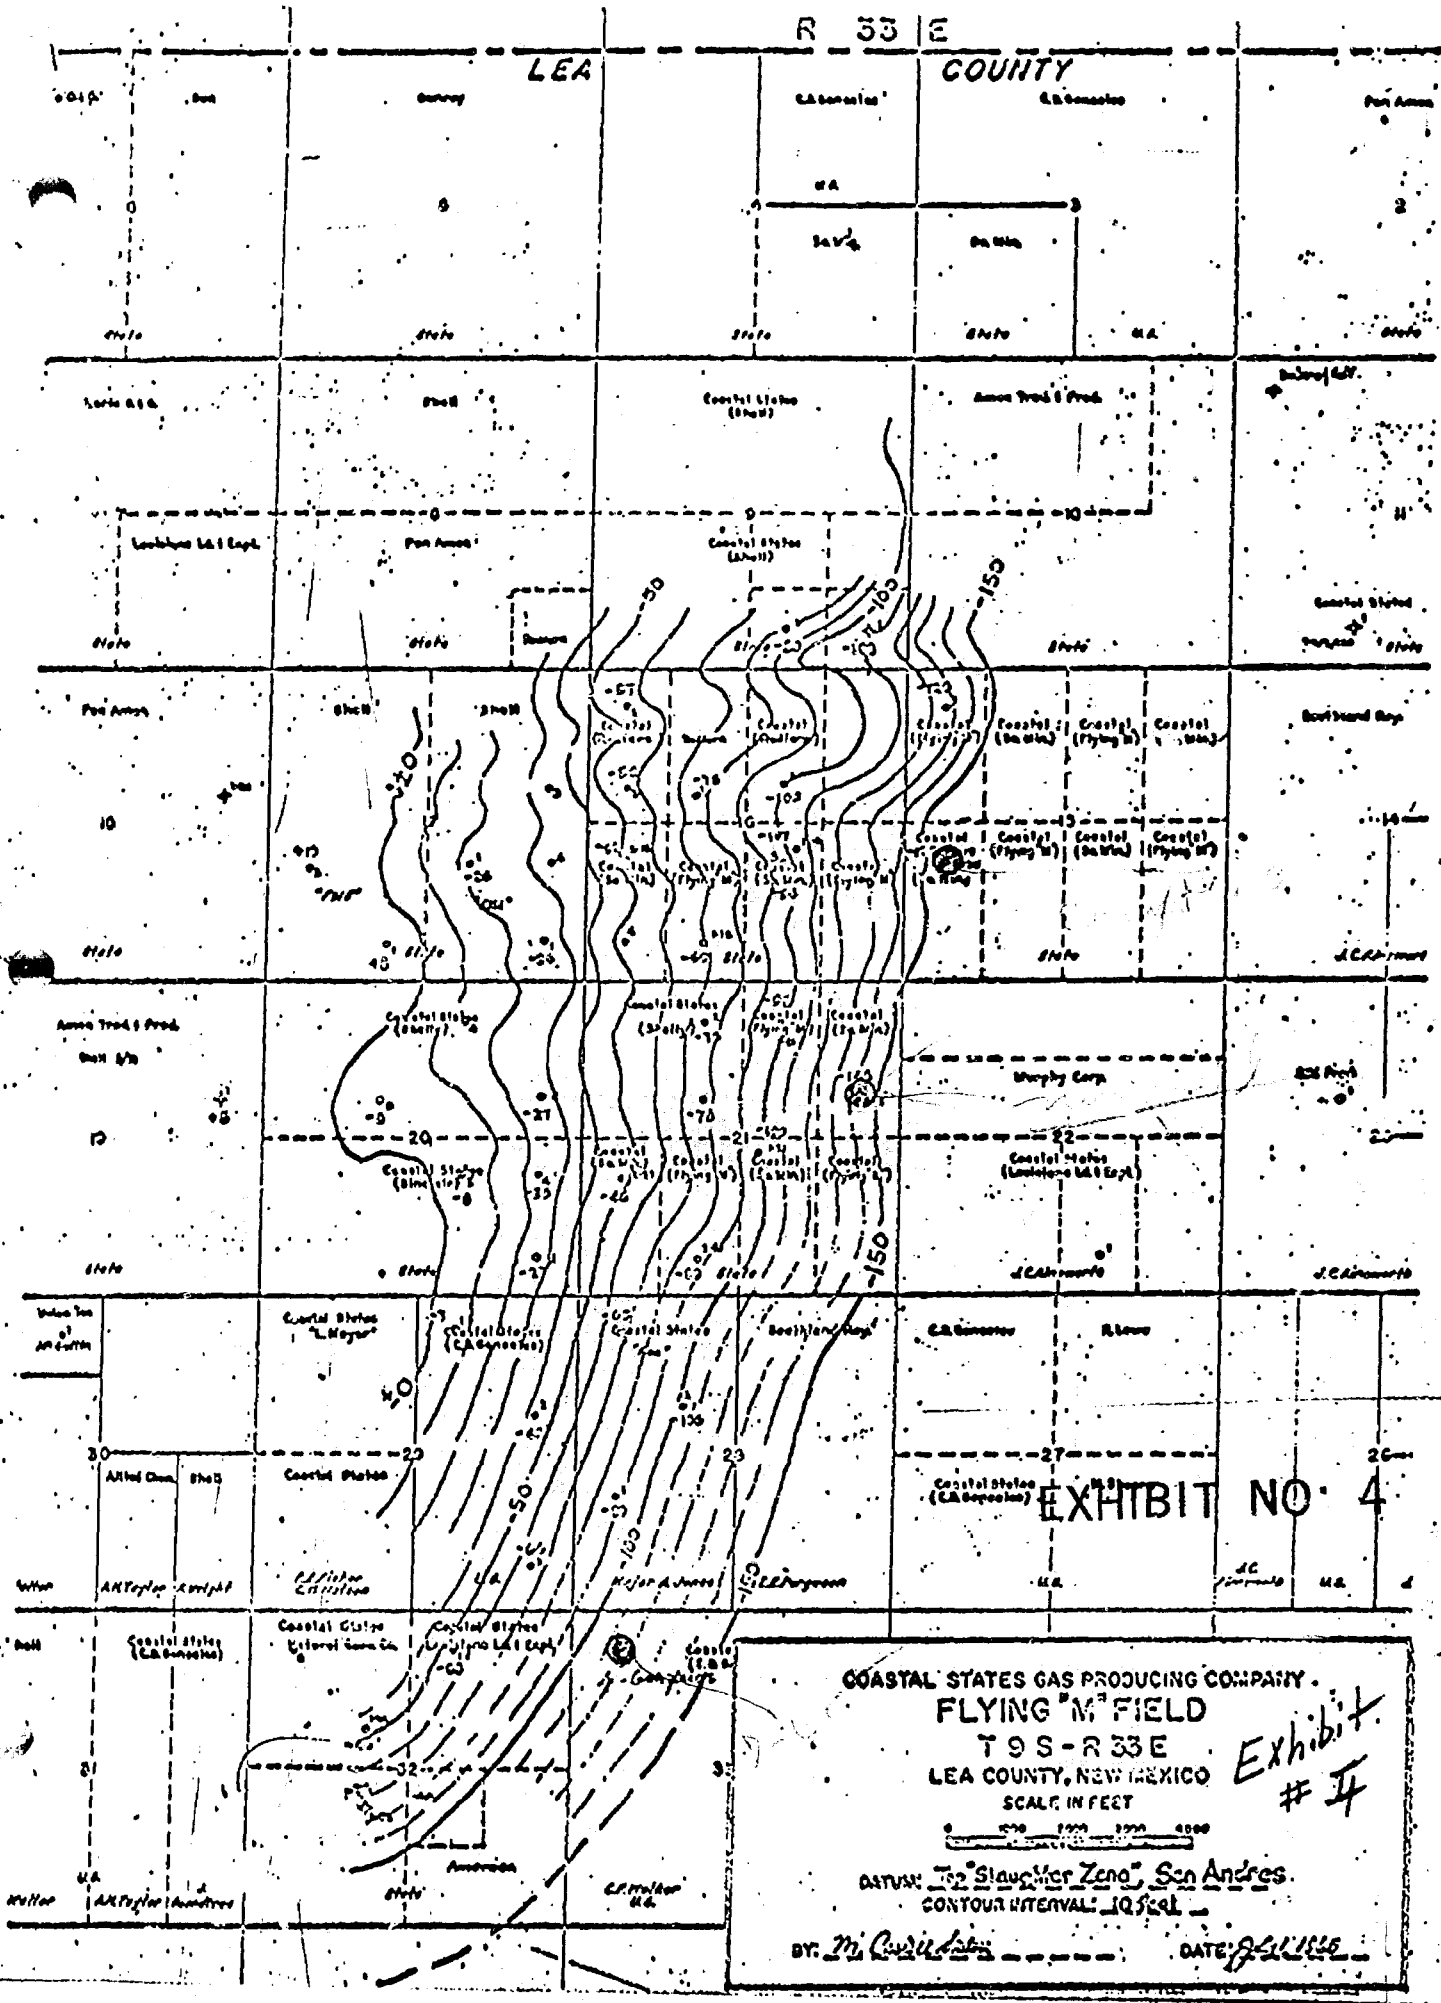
R 33 E

LEA COUNTY

C.A.Gonzales

C.A.Gonzales

Pan Amer.

Gulf

6

5

4

3

2

State

State

State

State

U.S.

State

Shell

Coastal States (Shell)

Amon Trad & Prod.

Sinclair

Louisiana Ld & Expl.

Pan Amer.

Coastal States (Shell)

9

10

11

State

State

State

Coastal States

Pan Amer.

Shell

Shell

Coastal

Coastal

Coastal

Coastal

Coastal

Southland Roy.

-50

-100

-150

-57

-103

10

15

14

State

State

State

State

Amon Trad & Prod.

Coastal States (Shelly)

Coastal States (Shelly)

Coastal

Coastal

Murphy Corp.

-27

-70

-150

-120

15

20

21

22

Coastal States (Sinclair)

Coastal

Coastal

Coastal

Coastal

Coastal States (Louisiana Ld & Expl.)

State

State

State

J.C.Ainsworth

J.C.Ainsworth

Coastal States "L.Moyer"

Coastal States (C.A.Gonzales)

Coastal States

Southland Roy.

C.A.Gonzales

R.Lowe

30

29

28

27

26

Allied Chem.

Shell

Coastal States

Coastal States (C.A.Gonzales)

EXHIBIT NO. 4

A.K.Taylor

-50

-100

-150

U.S.

U.S.

Coastal States

Coastal States Natural Gas Co.

Coastal States Louisiana Ld & Expl.

31

32

33

U.S.

A.K.Taylor

Andrews

Andrews

State

C.F.Walker U.S.

COASTAL STATES GAS PRODUCING COMPANY

FLYING "M" FIELD

T 9 S - R 33 E

LEA COUNTY, NEW MEXICO

SCALE IN FEET

0 1000 2000 3000 4000

DATUM: Top "Slaughter Zone", San Andres

CONTOUR INTERVAL: 10 feet

BY: M. Cuddeback

DATE: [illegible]

Exhibit # 4